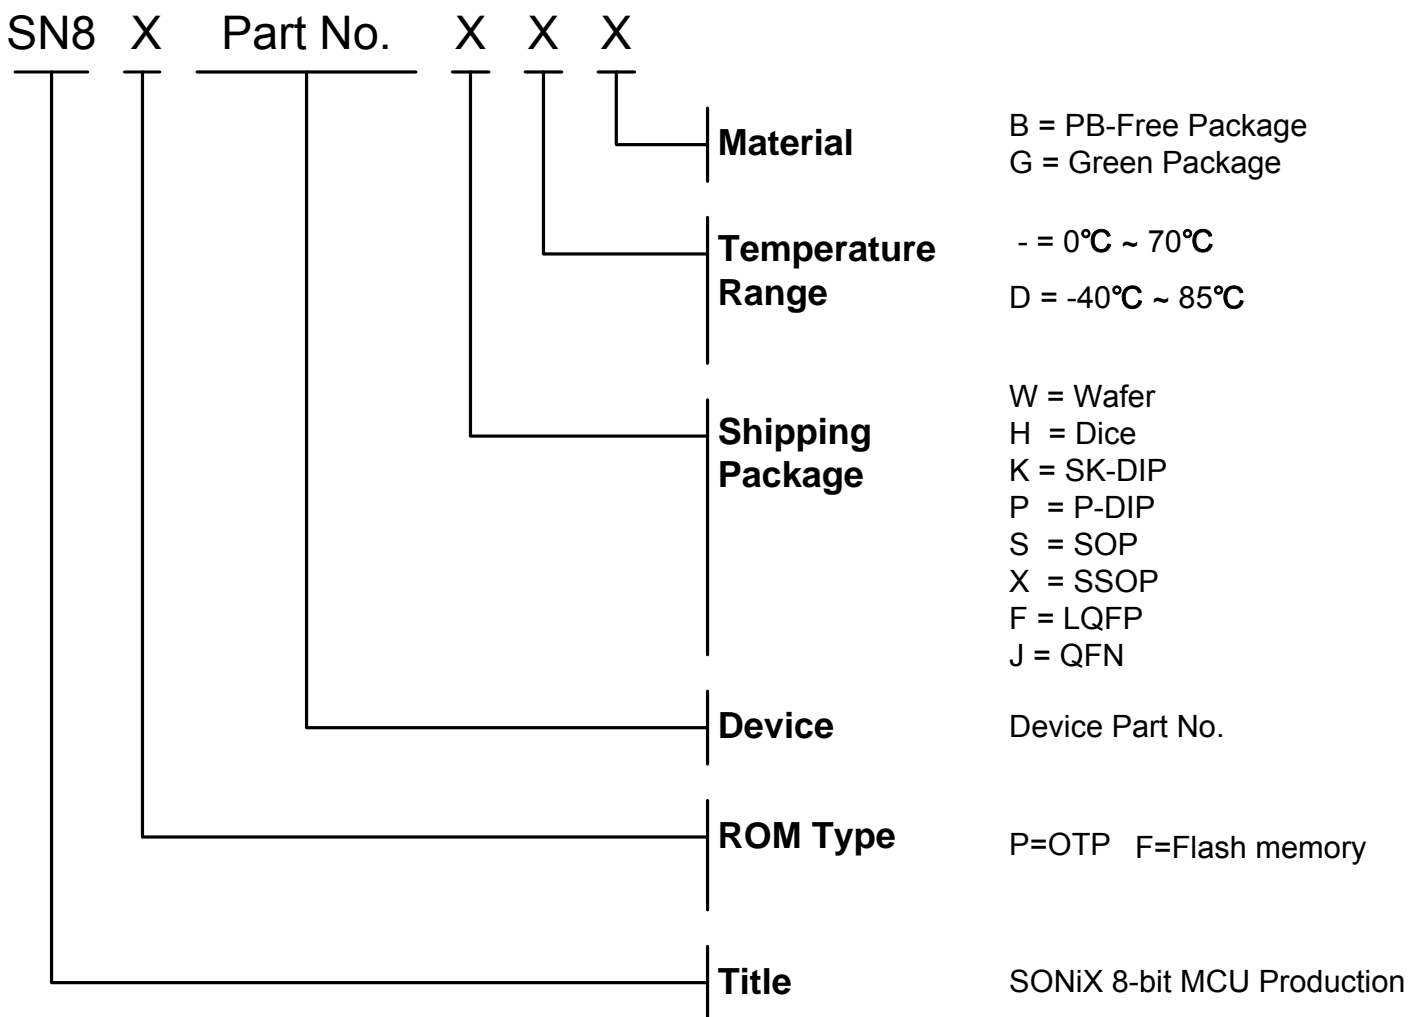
SN8 X Part No. X X X

Material
B = PB-Free Package
G = Green Package

Temperature Range
- = 0℃ ~ 70℃
D = -40℃ ~ 85℃

Shipping Package
W = Wafer
H = Dice
K = SK-DIP
P = P-DIP
S = SOP
X = SSOP
F = LQFP
J = QFN

Device
Device Part No.

ROM Type
P=OTP F=Flash memory

Title
SONiX 8-bit MCU Production